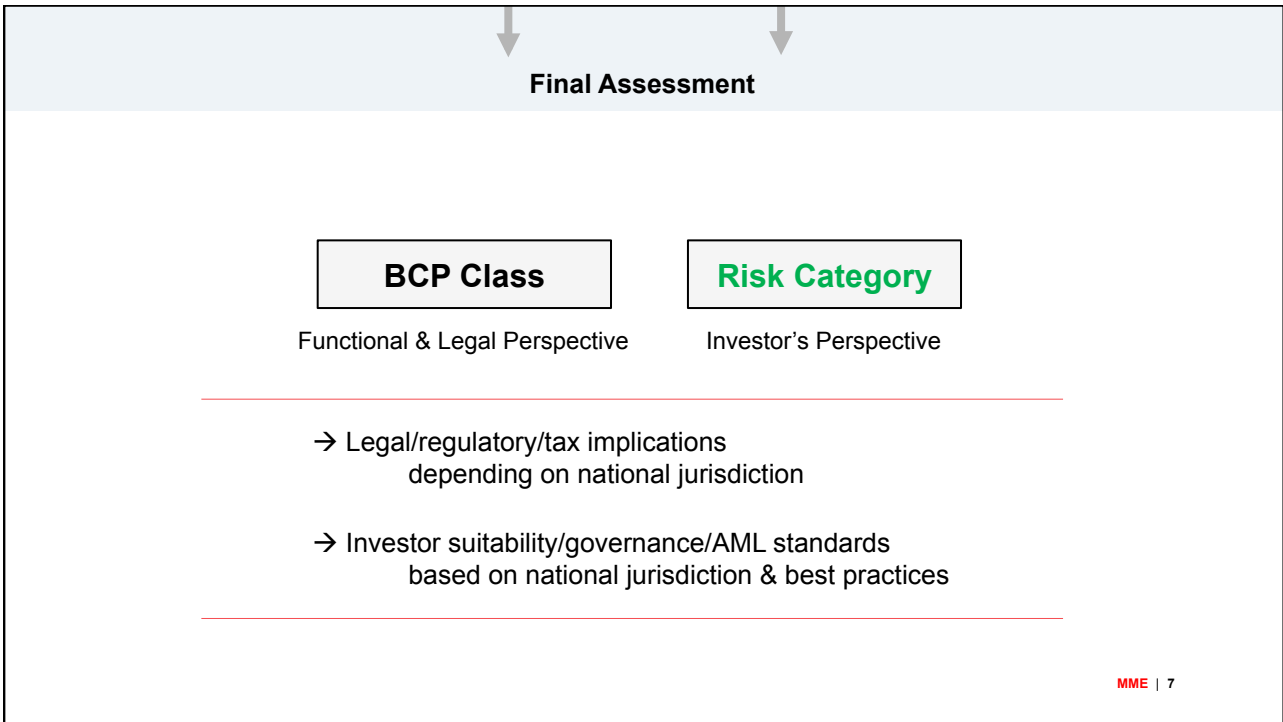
Final Assessment

BCP Class

Functional & Legal Perspective

Risk Category

Investor's Perspective

→ Legal/regulatory/tax implications depending on national jurisdiction

→ Investor suitability/governance/AML standards based on national jurisdiction & best practices

MME | 7